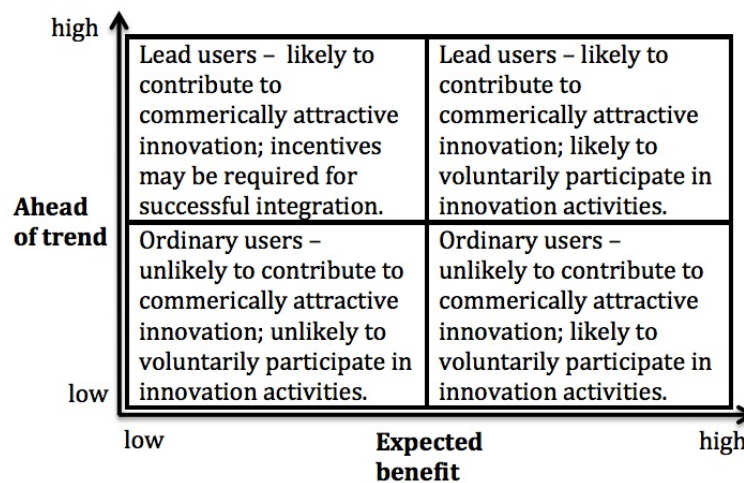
high

Ahead of trend

low

| Lead users – likely to contribute to commerically attractive innovation; incentives may be required for successful integration. | Lead users – likely to contribute to commerically attractive innovation; likely to voluntarily participate in innovation activities. |
|---|---|
| Ordinary users – unlikely to contribute to commerically attractive innovation; unlikely to voluntarily participate in innovation activities. | Ordinary users – unlikely to contribute to commerically attractive innovation; likely to voluntarily participate in innovation activities. |

low

Expected benefit

high